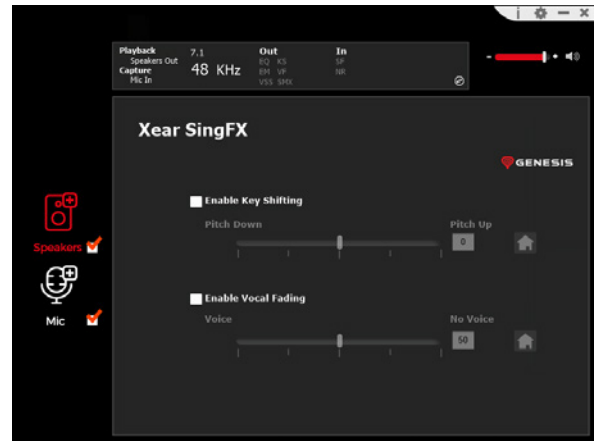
i

Playback
Speakers Out
Capture
Mic In

7.1
48 KHz

Out
EQ XS
EM VF
VSS SMX

In
SF
NR

Xear SingFX

GENESIS

Enable Key Shifting

Pitch Down

Pitch Up

0

Enable Vocal Fading

Voice

No Voice

50

Speakers

Mic